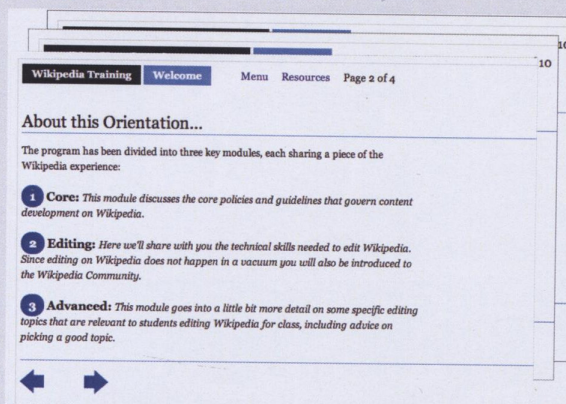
Wikipedia Training Welcome Menu Resources Page 2 of 4

10

1(

About this Orientation...

The program has been divided into three key modules, each sharing a piece of the Wikipedia experience:

1 Core: This module discusses the core policies and guidelines that govern content development on Wikipedia.

2 Editing: Here we'll share with you the technical skills needed to edit Wikipedia. Since editing on Wikipedia does not happen in a vacuum you will also be introduced to the Wikipedia Community.

3 Advanced: This module goes into a little bit more detail on some specific editing topics that are relevant to students editing Wikipedia for class, including advice on picking a good topic.